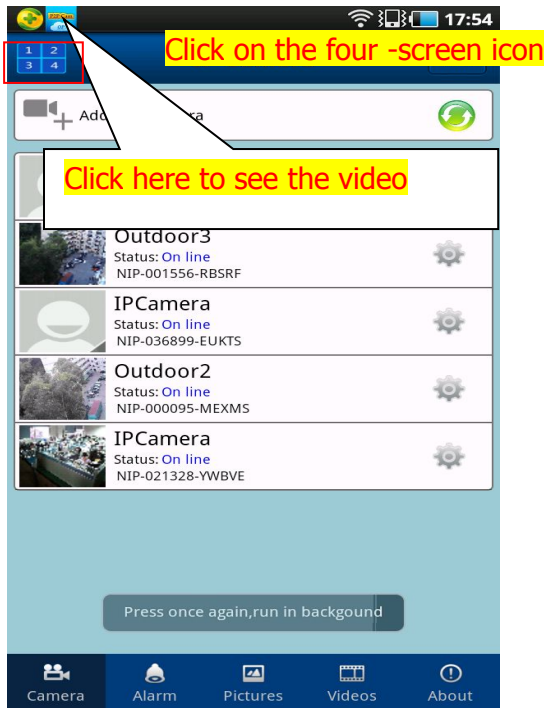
17:54

Click on the four -screen icon

1 2
3 4

Add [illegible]era

Click here to see the video

Outdoor3
Status: On line
NIP-001556-RBSRF

IPCamera
Status: On line
NIP-036899-EUKTS

Outdoor2
Status: On line
NIP-000095-MEXMS

IPCamera
Status: On line
NIP-021328-YWBVE

Press once again,run in backgound

Camera
Alarm
Pictures
Videos
About